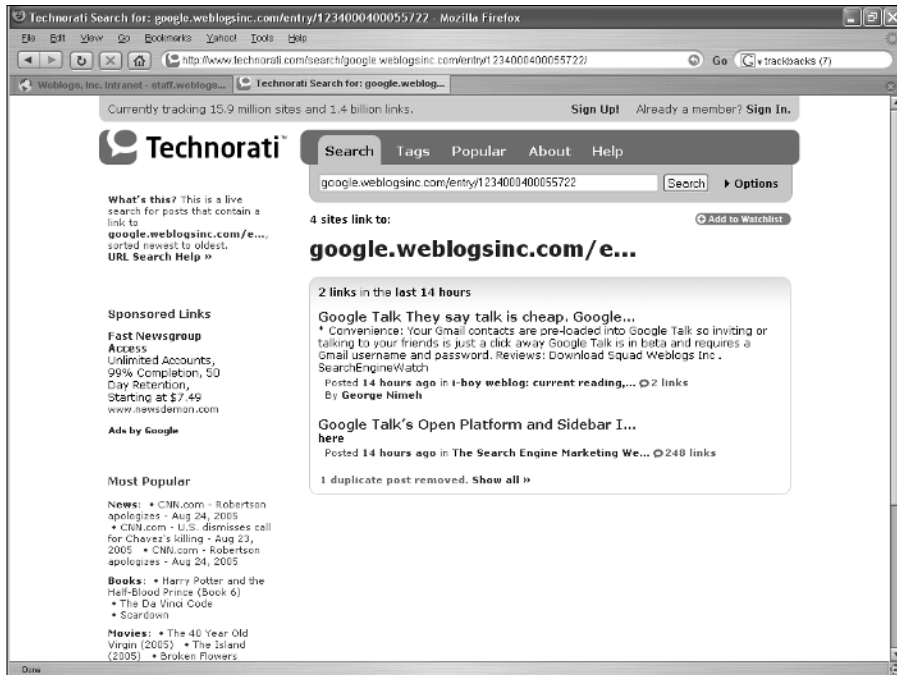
Technorati Search for: google.weblogsinc.com/entry/1234000400055722 - Mozilla Firefox

File Edit View Go Bookmarks Yahoo! Tools Help

http://www.technorati.com/search/google.weblogsinc.com/entry/1234000400055722/

Go trackbacks (7)

Weblogs, Inc. Intranet - staff.weblogs... Technorati Search for: google.weblog...

Currently tracking 15.9 million sites and 1.4 billion links.

Sign Up! Already a member? Sign In.

Technorati

Search Tags Popular About Help

google.weblogsinc.com/entry/1234000400055722

Search ▸ Options

What's this? This is a live search for posts that contain a link to google.weblogsinc.com/e..., sorted newest to oldest. URL Search Help »

4 sites link to:

Add to Watchlist

google.weblogsinc.com/e...

2 links in the last 14 hours

Google Talk They say talk is cheap. Google...

* Convenience: Your Gmail contacts are pre-loaded into Google Talk so inviting or talking to your friends is just a click away Google Talk is in beta and requires a Gmail username and password. Reviews: Download Squad Weblogs Inc . SearchEngineWatch

Posted 14 hours ago in i-boy weblog: current reading,... 2 links
By George Nimeh

Google Talk's Open Platform and Sidebar I... here

Posted 14 hours ago in The Search Engine Marketing We... 248 links

1 duplicate post removed. Show all »

Sponsored Links

Fast Newsgroup Access
Unlimited Accounts, 99% Completion, 50 Day Retention, Starting at $7.49
www.newsdemon.com

Ads by Google

Most Popular

News: • CNN.com - Robertson apologizes - Aug 24, 2005 • CNN.com - U.S. dismisses call for Chavez's killing - Aug 23, 2005 • CNN.com - Robertson apologizes - Aug 24, 2005

Books: • Harry Potter and the Half-Blood Prince (Book 6) • The Da Vinci Code • Soardown

Movies: • The 40 Year Old Virgin (2005) • The Island (2005) • Broken Flowers

Done